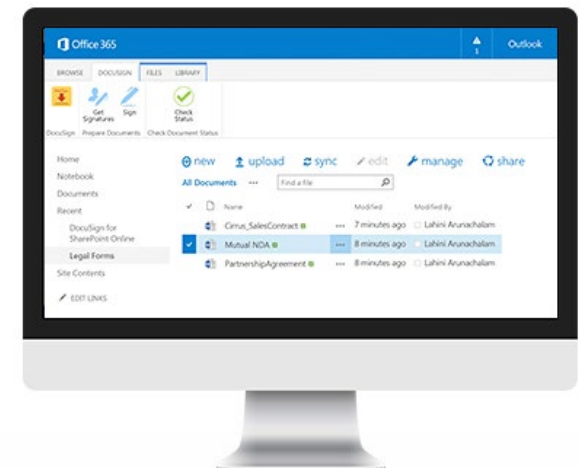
Office 365

1

Outlook

BROWSE DOCUSIGN FILES LIBRARY

Get Signatures

Sign

Check Status

DocuSign Prepare Documents Check Document Status

Home

Notebook

Documents

Recent

DocuSign for SharePoint Online

Legal Forms

Site Contents

EDIT LINKS

new upload sync edit manage share

All Documents ••• Find a file

| | | Name | | Modified | Modified By |
|---|---|---|---|---|---|
| | | Cirrus_SalesContract | ••• | 7 minutes ago | Lahini Arunachalam |
| ✓ | | Mutual NDA | ••• | 8 minutes ago | Lahini Arunachalam |
| | | PartnershipAgreement | ••• | 8 minutes ago | Lahini Arunachalam |